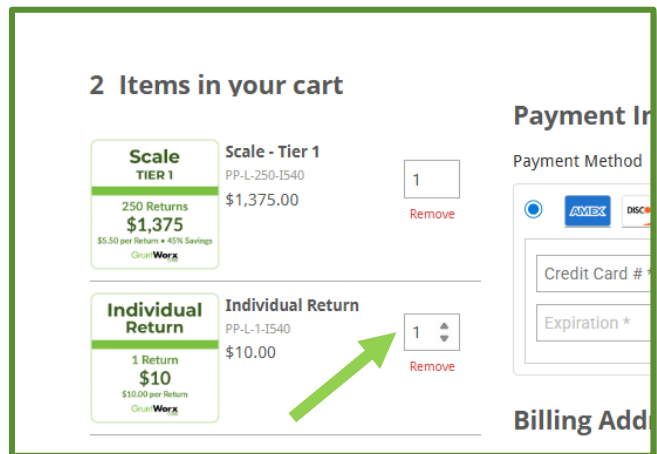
2 Items in your cart

Scale
TIER 1
250 Returns
$1,375
$5.50 per Return • 45% Savings
GruntWorx

Scale - Tier 1
PP-L-250-I540
$1,375.00

1
Remove

Individual
Return
1 Return
$10
$10.00 per Return
GruntWorx

Individual Return
PP-L-1-I540
$10.00

1
Remove

Payment In
Payment Method
AMEX
DISC
Credit Card #
Expiration *

Billing Addr